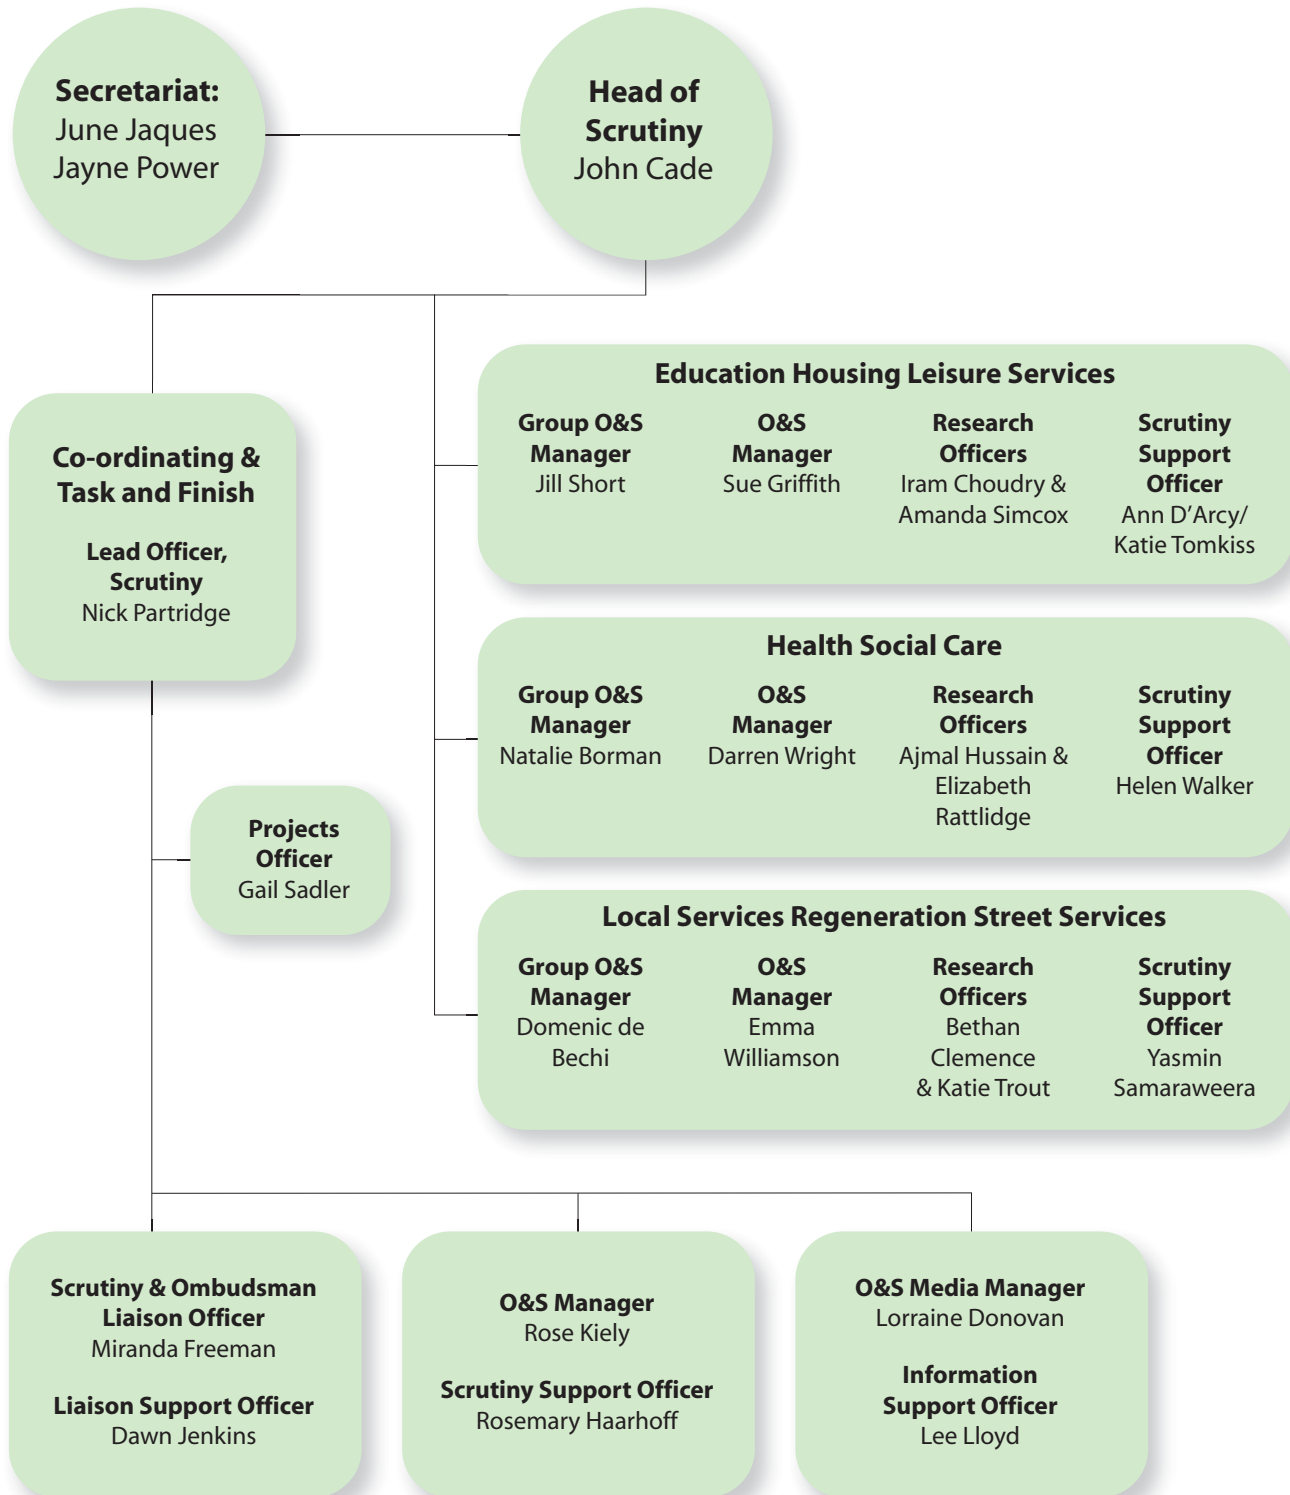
Secretariat:
June Jaques
Jayne Power

Head of Scrutiny
John Cade

Co-ordinating & Task and Finish

Lead Officer, Scrutiny
Nick Partridge

Education Housing Leisure Services

Group O&S Manager
Jill Short

O&S Manager
Sue Griffith

Research Officers
Iram Choudry & Amanda Simcox

Scrutiny Support Officer
Ann D'Arcy/ Katie Tomkiss

Health Social Care

Group O&S Manager
Natalie Borman

O&S Manager
Darren Wright

Research Officers
Ajmal Hussain & Elizabeth Rattlidge

Scrutiny Support Officer
Helen Walker

Projects Officer
Gail Sadler

Local Services Regeneration Street Services

Group O&S Manager
Domenic de Bechi

O&S Manager
Emma Williamson

Research Officers
Bethan Clemence & Katie Trout

Scrutiny Support Officer
Yasmin Samaraweera

Scrutiny & Ombudsman Liaison Officer
Miranda Freeman

Liaison Support Officer
Dawn Jenkins

O&S Manager
Rose Kiely

Scrutiny Support Officer
Rosemary Haarhoff

O&S Media Manager
Lorraine Donovan

Information Support Officer
Lee Lloyd